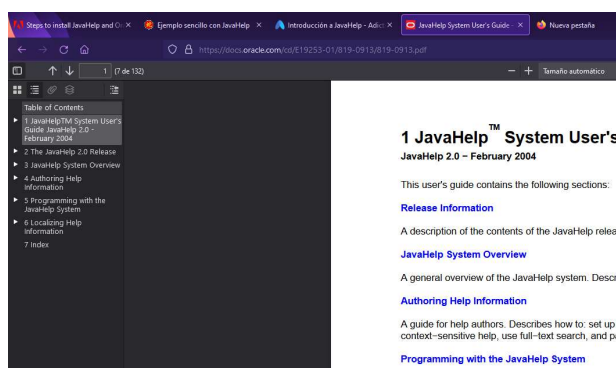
Steps to install JavaHelp and O ×
Ejemplo sencillo con JavaHelp ×
Introducción a JavaHelp - Adict ×
JavaHelp System User's Guide ×
Nueva pestaña

https://docs.oracle.com/cd/E19253-01/819-0913/819-0913.pdf

1 (7 de 132)

— + Tamaño automático

Table of Contents
1 JavaHelpTM System User's Guide JavaHelp 2.0 - February 2004
2 The JavaHelp 2.0 Release
3 JavaHelp System Overview
4 Authoring Help Information
5 Programming with the JavaHelp System
6 Localizing Help Information
7 Index

1 JavaHelp$^{™}$ System User's

JavaHelp 2.0 − February 2004

This user's guide contains the following sections:

Release Information

A description of the contents of the JavaHelp relea

JavaHelp System Overview

A general overview of the JavaHelp system. Descr

Authoring Help Information

A guide for help authors. Describes how to: set up context−sensitive help, use full−text search, and pa

Programming with the JavaHelp System